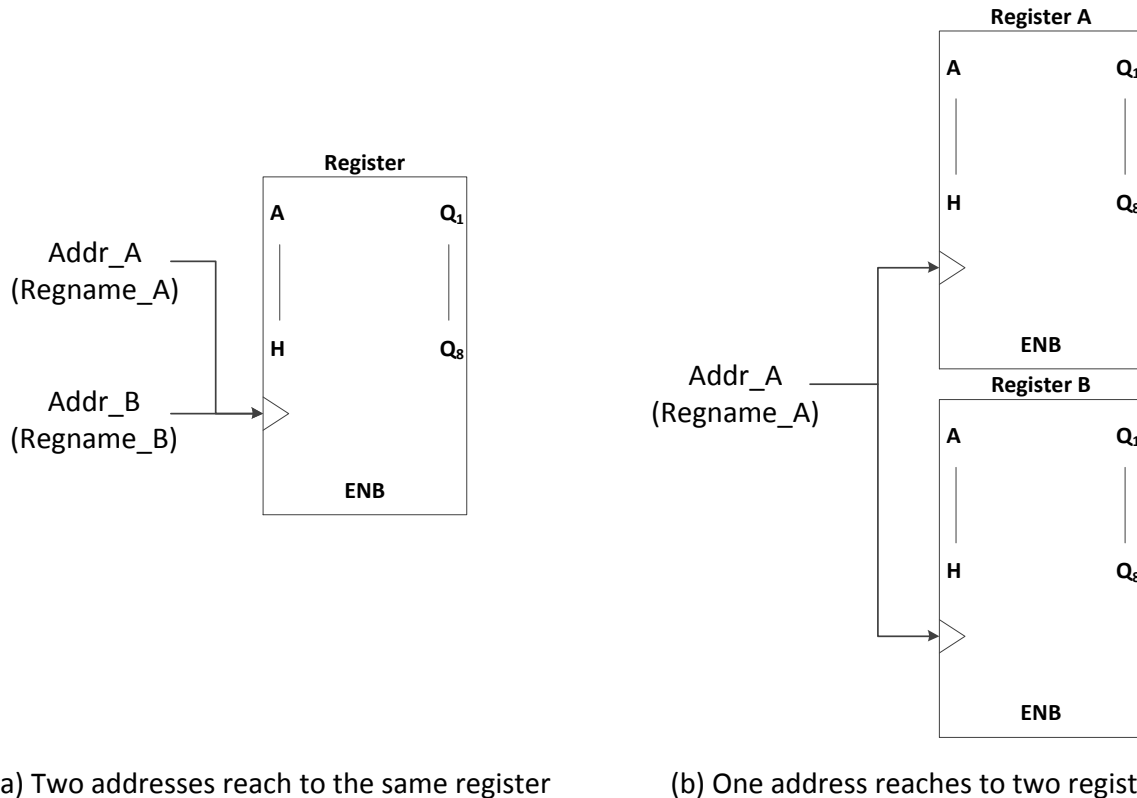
Register
A
H
$Q_1$
$Q_8$
Addr_A (Regname_A)
Addr_B (Regname_B)
ENB

Register A
A
H
$Q_1$
$Q_8$
ENB
Addr_A (Regname_A)
Register B
A
H
$Q_1$
$Q_8$
ENB

a) Two addresses reach to the same register

(b) One address reaches to two regist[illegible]